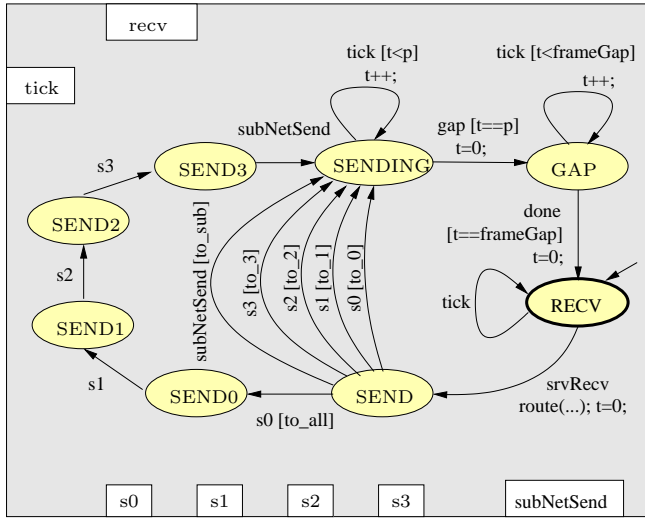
recv

tick

tick [t<p]
t++;

tick [t<frameGap]
t++;

subNetSend

gap [t==p]
t=0;

s3

SEND3

SENDING

GAP

SEND2

subNetSend [to_sub]

s3 [to_3]

s2 [to_2]

s1 [to_1]

s0 [to_0]

done
[t==frameGap]
t=0;

s2

tick

RECV

SEND1

s1

SEND0

SEND

srvRecv
route(...); t=0;

s0 [to_all]

s0

s1

s2

s3

subNetSend